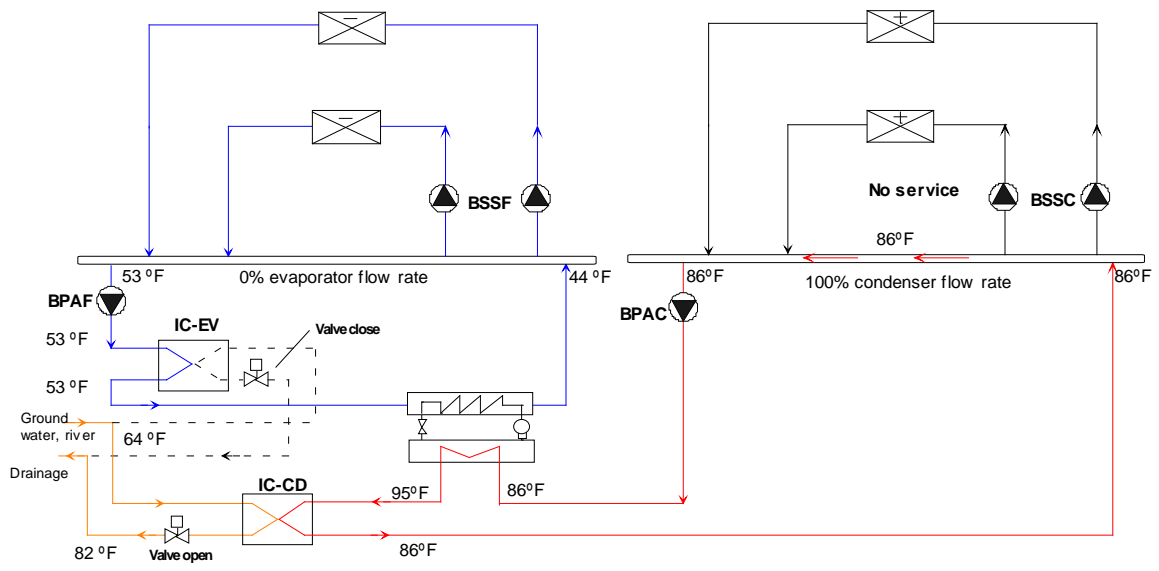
BSSF

53 ºF

0% evaporator flow rate

44 ºF

BPAF

53 ºF

IC-EV

Valve close

53 ºF

Ground water, river

64 ºF

Drainage

IC-CD

95ºF

86ºF

82 ºF

Valve open

86ºF

No service

BSSC

86ºF

86ºF

100% condenser flow rate

86ºF

BPAC